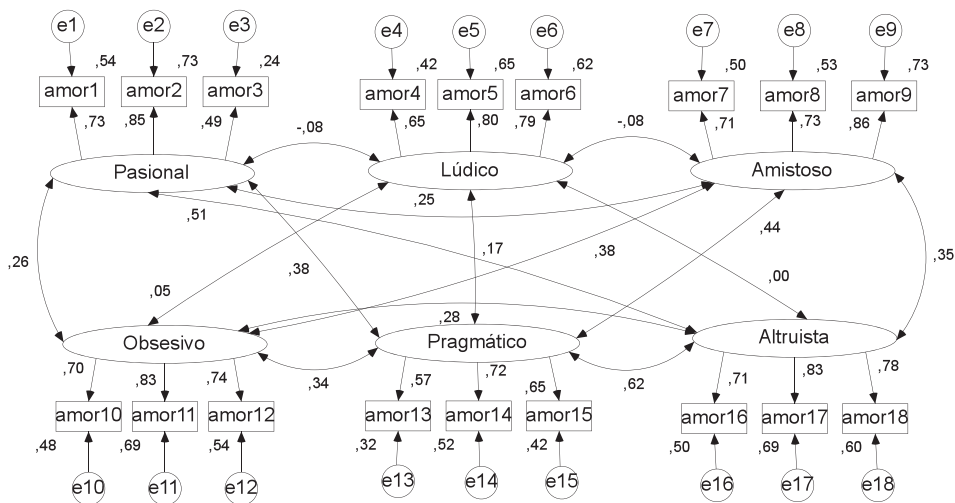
e1 e2 e3 e4 e5 e6 e7 e8 e9

,54 ,73 ,24 ,42 ,65 ,62 ,50 ,53 ,73

amor1 amor2 amor3 amor4 amor5 amor6 amor7 amor8 amor9

,73 ,85 ,49 -,08 ,65 ,80 ,79 -,08 ,71 ,73 ,86

Pasional Lúdico Amistoso

,51 ,25

,26 ,17 ,38 ,44 ,35

,05 ,38 ,00

,28

Obsesivo Pragmático Altruista

,70 ,83 ,74 ,34 ,57 ,72 ,65 ,62 ,71 ,83 ,78

amor10 amor11 amor12 amor13 amor14 amor15 amor16 amor17 amor18

,48 ,69 ,54 ,32 ,52 ,42 ,50 ,69 ,60

e10 e11 e12 e13 e14 e15 e16 e17 e18